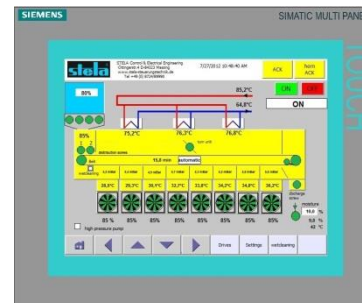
SIEMENS

SIMATIC MULTI PANE

stela

STELA Conrad & Electrical Engineering
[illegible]
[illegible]
Tel. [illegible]

7/27/2012 10:46:40 AM

ACK

Horn ACK

ON

ON

80%

85,2°C

64,8°C

75,2°C

76,3°C

76,0°C

85%

burn unit

distribution screw

15,0 min

automatic

Belt

watercleaning

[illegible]

28,0°C

29,5°C

28,9°C

32,7°C

33,0°C

34,2°C

34,0°C

38,2°C

85 %

85%

85%

85%

85%

85%

85%

85%

discharge screw

moisture

15,0 %

9,0 %

45 °C

high pressure pump

Drives

Settings

watcleaning